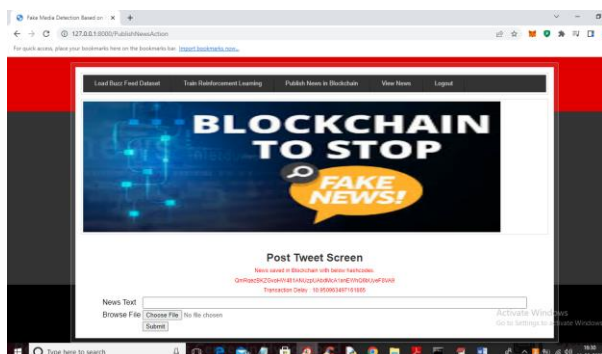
Fake Media Detection Based on ×

127.0.0.1:8000/PublishNewsAction

For quick access, place your bookmarks here on the bookmarks bar. Import bookmarks now...

Load Buzz Feed Dataset Train Reinforcement Learning Publish News in Blockchain View News Logout

BLOCKCHAIN TO STOP FAKE NEWS!

Post Tweet Screen

News saved in Blockchain with below hashcodes

QmRoezSKZ6vokW4B14NUzpUAbdMcX1enEXhQ8KUvrF6vK6

Transaction Delay : 18.959963497161865

News Text

Browse File Choose File No file chosen

Submit

Activate Windows
Go to Settings to activate Windows.

Type here to search